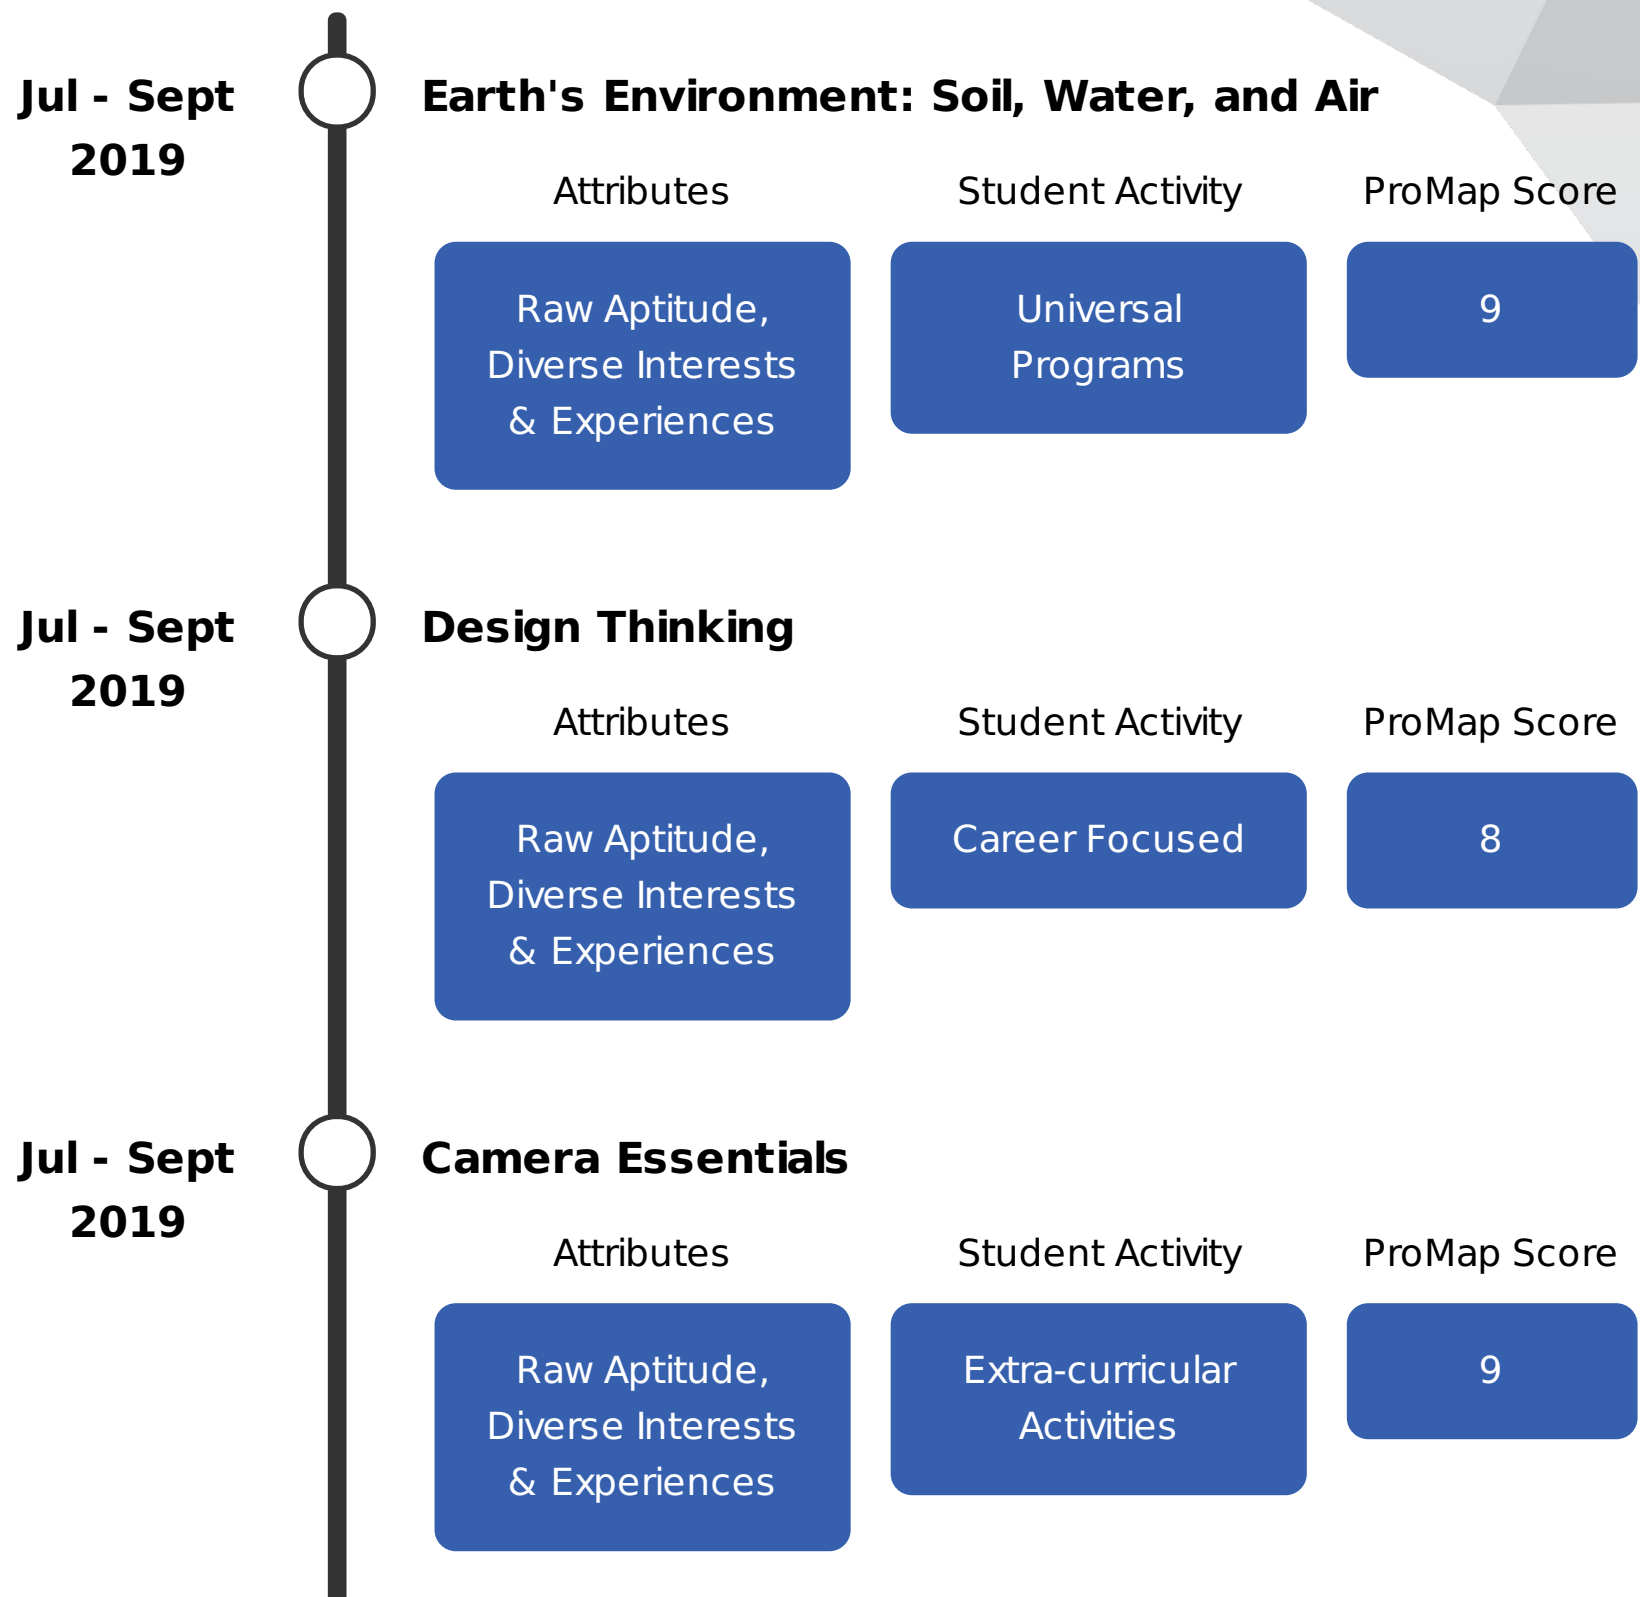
Jul - Sept 2019

Earth's Environment: Soil, Water, and Air

Attributes

Student Activity

ProMap Score

Raw Aptitude, Diverse Interests & Experiences

Universal Programs

9

Jul - Sept 2019

Design Thinking

Attributes

Student Activity

ProMap Score

Raw Aptitude, Diverse Interests & Experiences

Career Focused

8

Jul - Sept 2019

Camera Essentials

Attributes

Student Activity

ProMap Score

Raw Aptitude, Diverse Interests & Experiences

Extra-curricular Activities

9